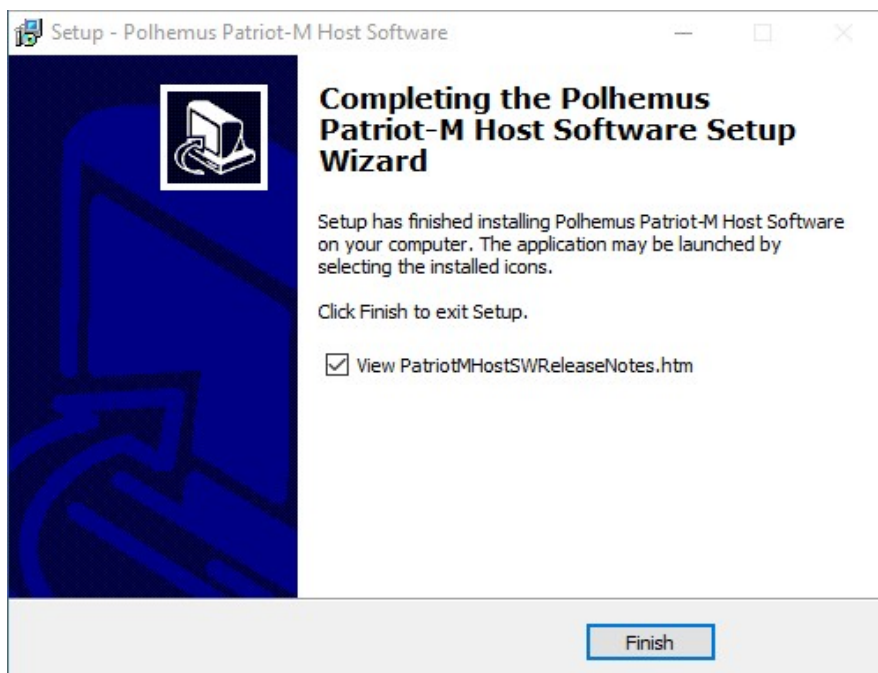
Setup - Polhemus Patriot-M Host Software

Completing the Polhemus Patriot-M Host Software Setup Wizard

Setup has finished installing Polhemus Patriot-M Host Software on your computer. The application may be launched by selecting the installed icons.

Click Finish to exit Setup.

View PatriotMHostSWReleaseNotes.htm

Finish